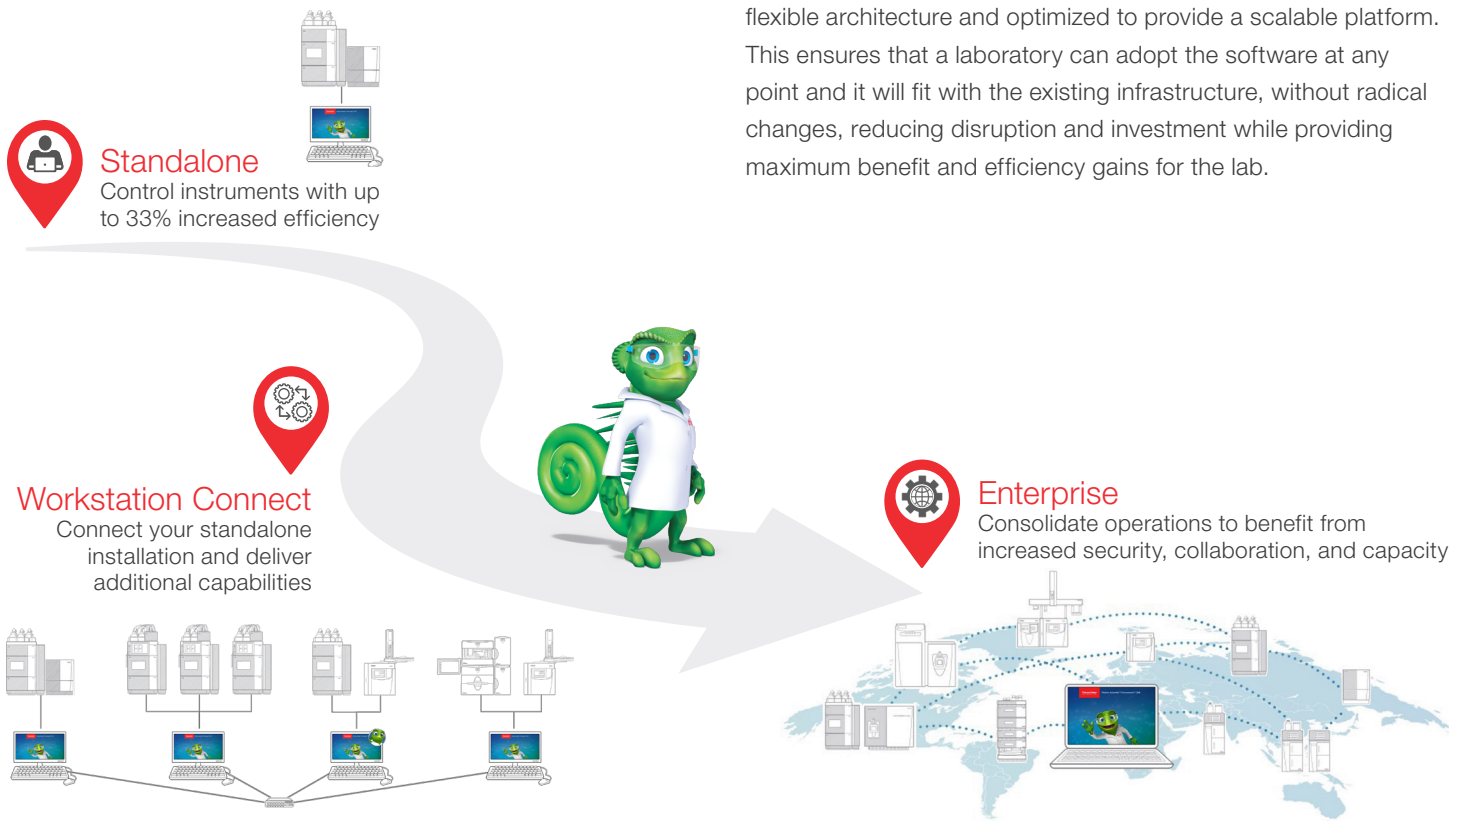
flexible architecture and optimized to provide a scalable platform. This ensures that a laboratory can adopt the software at any point and it will fit with the existing infrastructure, without radical changes, reducing disruption and investment while providing maximum benefit and efficiency gains for the lab.

Standalone
Control instruments with up to 33% increased efficiency

Workstation Connect
Connect your standalone installation and deliver additional capabilities

Enterprise
Consolidate operations to benefit from increased security, collaboration, and capacity